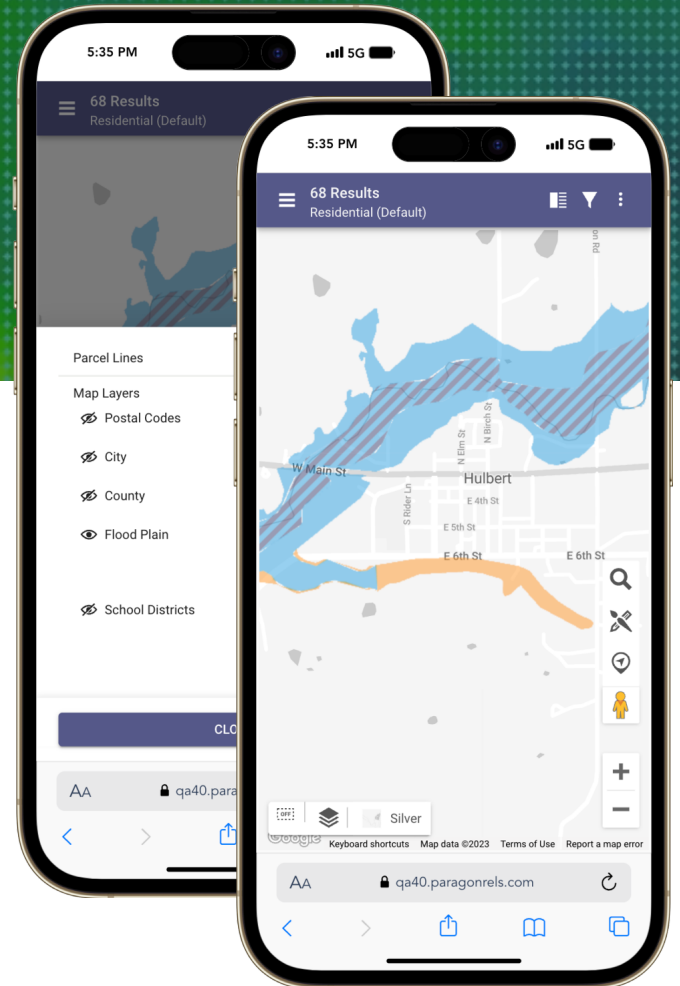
5:35 PM
5G
68 Results
Residential (Default)
Parcel Lines
Map Layers
Postal Codes
City
County
Flood Plain
School Districts
CLO
AA qa40.para

5:35 PM
5G
68 Results
Residential (Default)
on Rd
N Birch St
N Elm St
W Main St
Hulbert
E 4th St
S Rider Ln
E 5th St
E 6th St
E 6th St
OFF
Silver
Google
Keyboard shortcuts
Map data ©2023
Terms of Use
Report a map error
AA qa40.paragonrels.com